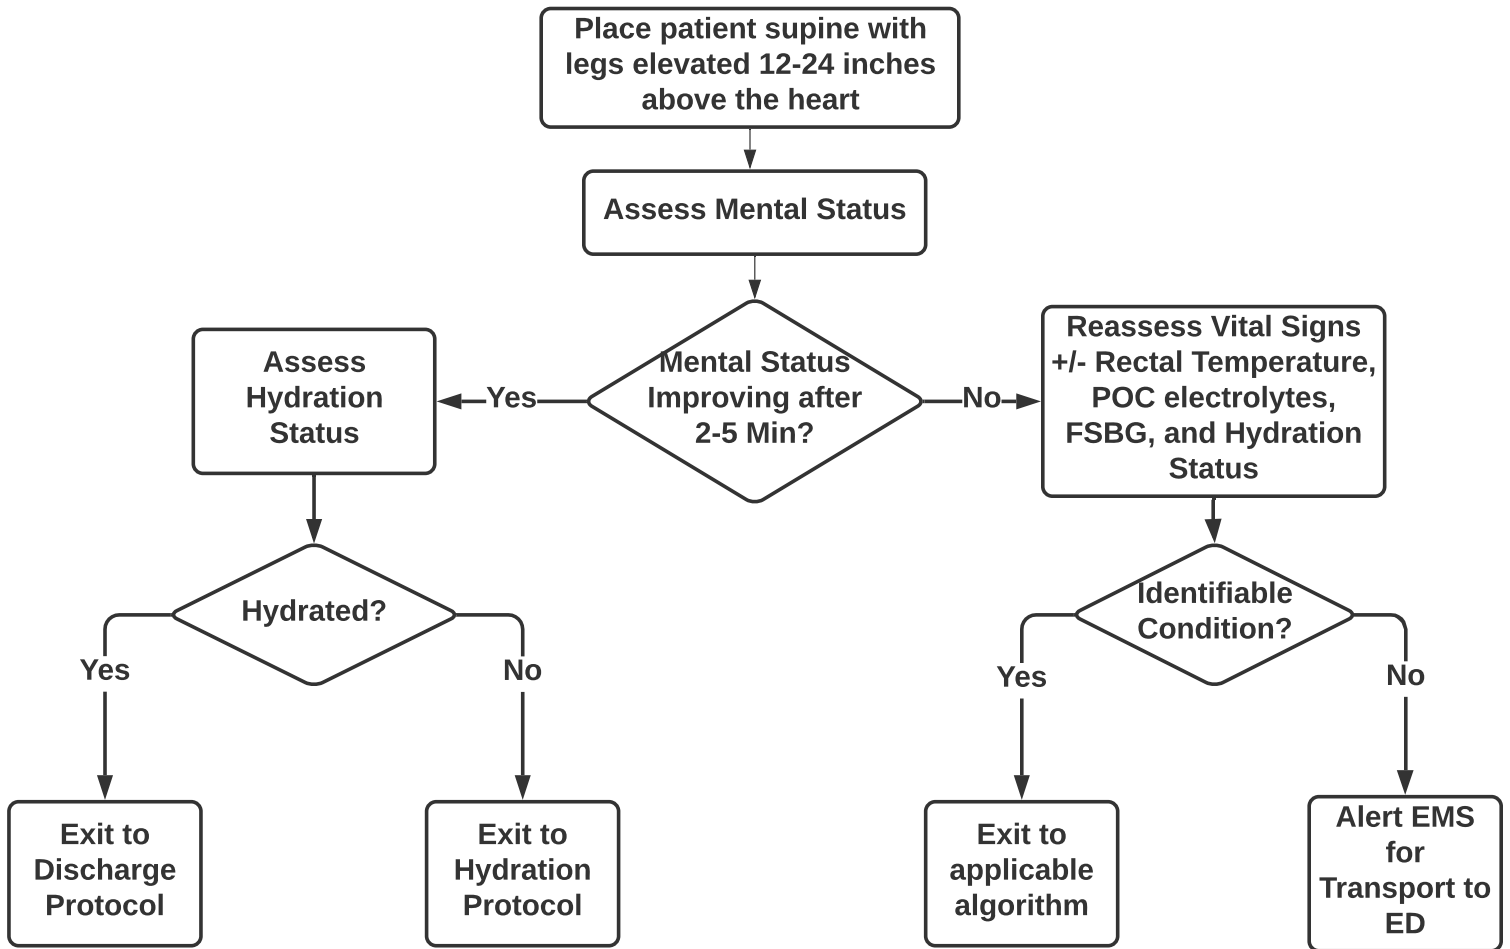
Place patient supine with legs elevated 12-24 inches above the heart

Assess Mental Status

Mental Status Improving after 2-5 Min?

Yes

Assess Hydration Status

No

Reassess Vital Signs +/- Rectal Temperature, POC electrolytes, FSBG, and Hydration Status

Hydrated?

Yes

No

Exit to Discharge Protocol

Exit to Hydration Protocol

Identifiable Condition?

Yes

No

Exit to applicable algorithm

Alert EMS for Transport to ED